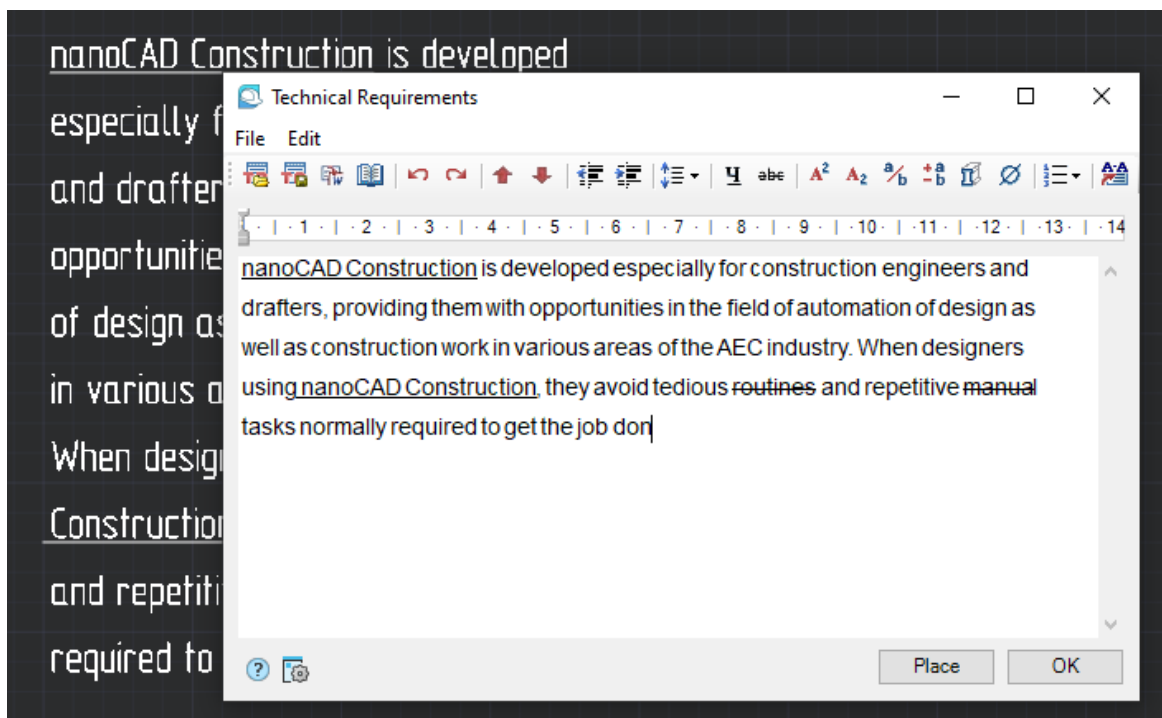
nanoCAD Construction is developed

especially f

and drafter

opportunitie

of design as

in various a

When desig

Construction

and repetiti

required to

Technical Requirements

File Edit

· 1 · | · 2 · | · 3 · | · 4 · | · 5 · | · 6 · | · 7 · | · 8 · | · 9 · | · 10 · | · 11 · | · 12 · | · 13 · | · 14

nanoCAD Construction is developed especially for construction engineers and drafters, providing them with opportunities in the field of automation of design as well as construction work in various areas of the AEC industry. When designers using nanoCAD Construction, they avoid tedious routines and repetitive manual tasks normally required to get the job don

Place OK